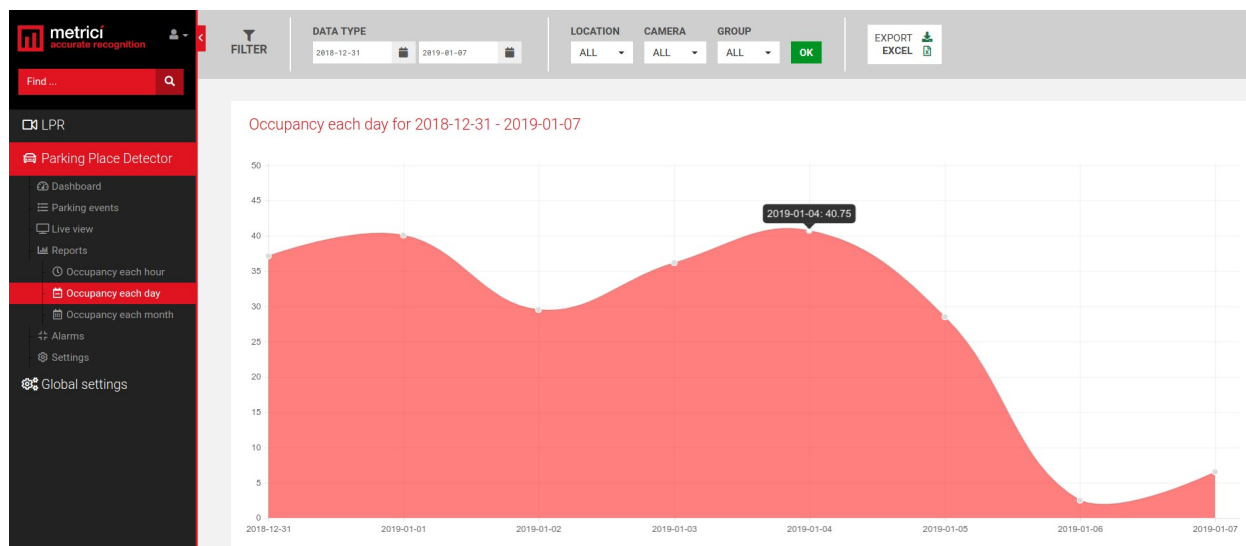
metrici
accurate recognition

Find ...

LPR

Parking Place Detector

Dashboard
Parking events
Live view
Reports
Occupancy each hour
Occupancy each day
Occupancy each month
Alarms
Settings

Global settings

FILTER

DATA TYPE
2018-12-31
2019-01-07

LOCATION
ALL

CAMERA
ALL

GROUP
ALL

OK

EXPORT
EXCEL

Occupancy each day for 2018-12-31 - 2019-01-07

50
45
40
35
30
25
20
15
10
5
0

2019-01-04: 40.75

2018-12-31
2019-01-01
2019-01-02
2019-01-03
2019-01-04
2019-01-05
2019-01-06
2019-01-07